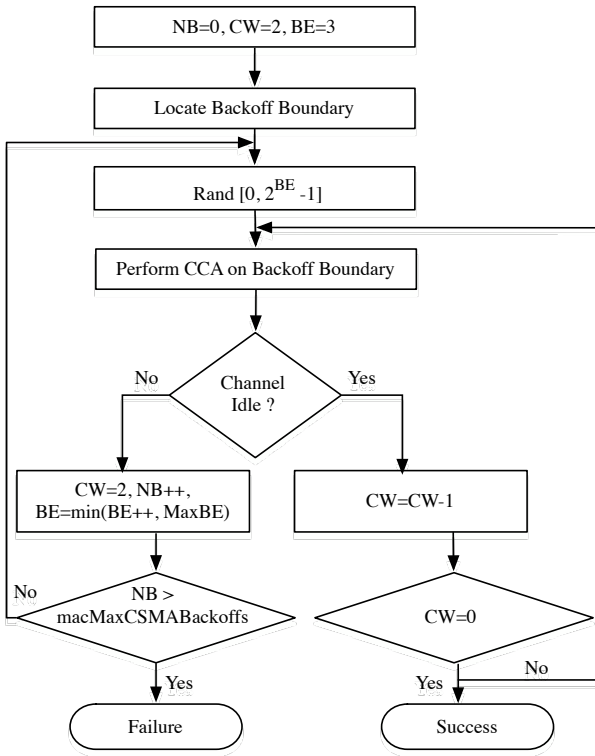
NB=0, CW=2, BE=3

Locate Backoff Boundary

Rand [0, $2^{BE}$ -1]

Perform CCA on Backoff Boundary

No

Channel Idle ?

Yes

CW=2, NB++, BE=min(BE++, MaxBE)

CW=CW-1

No

NB > macMaxCSMABackoffs

CW=0

No

Yes

Yes

Failure

Success